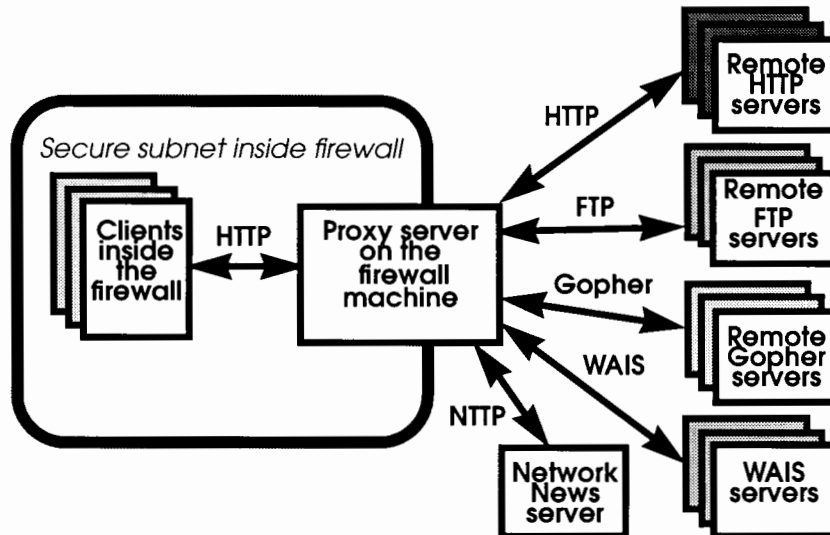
Secure subnet inside firewall

Clients inside the firewall

HTTP

Proxy server on the firewall machine

HTTP

Remote HTTP servers

FTP

Remote FTP servers

Gopher

Remote Gopher servers

WAIS

WAIS servers

NTTP

Network News server